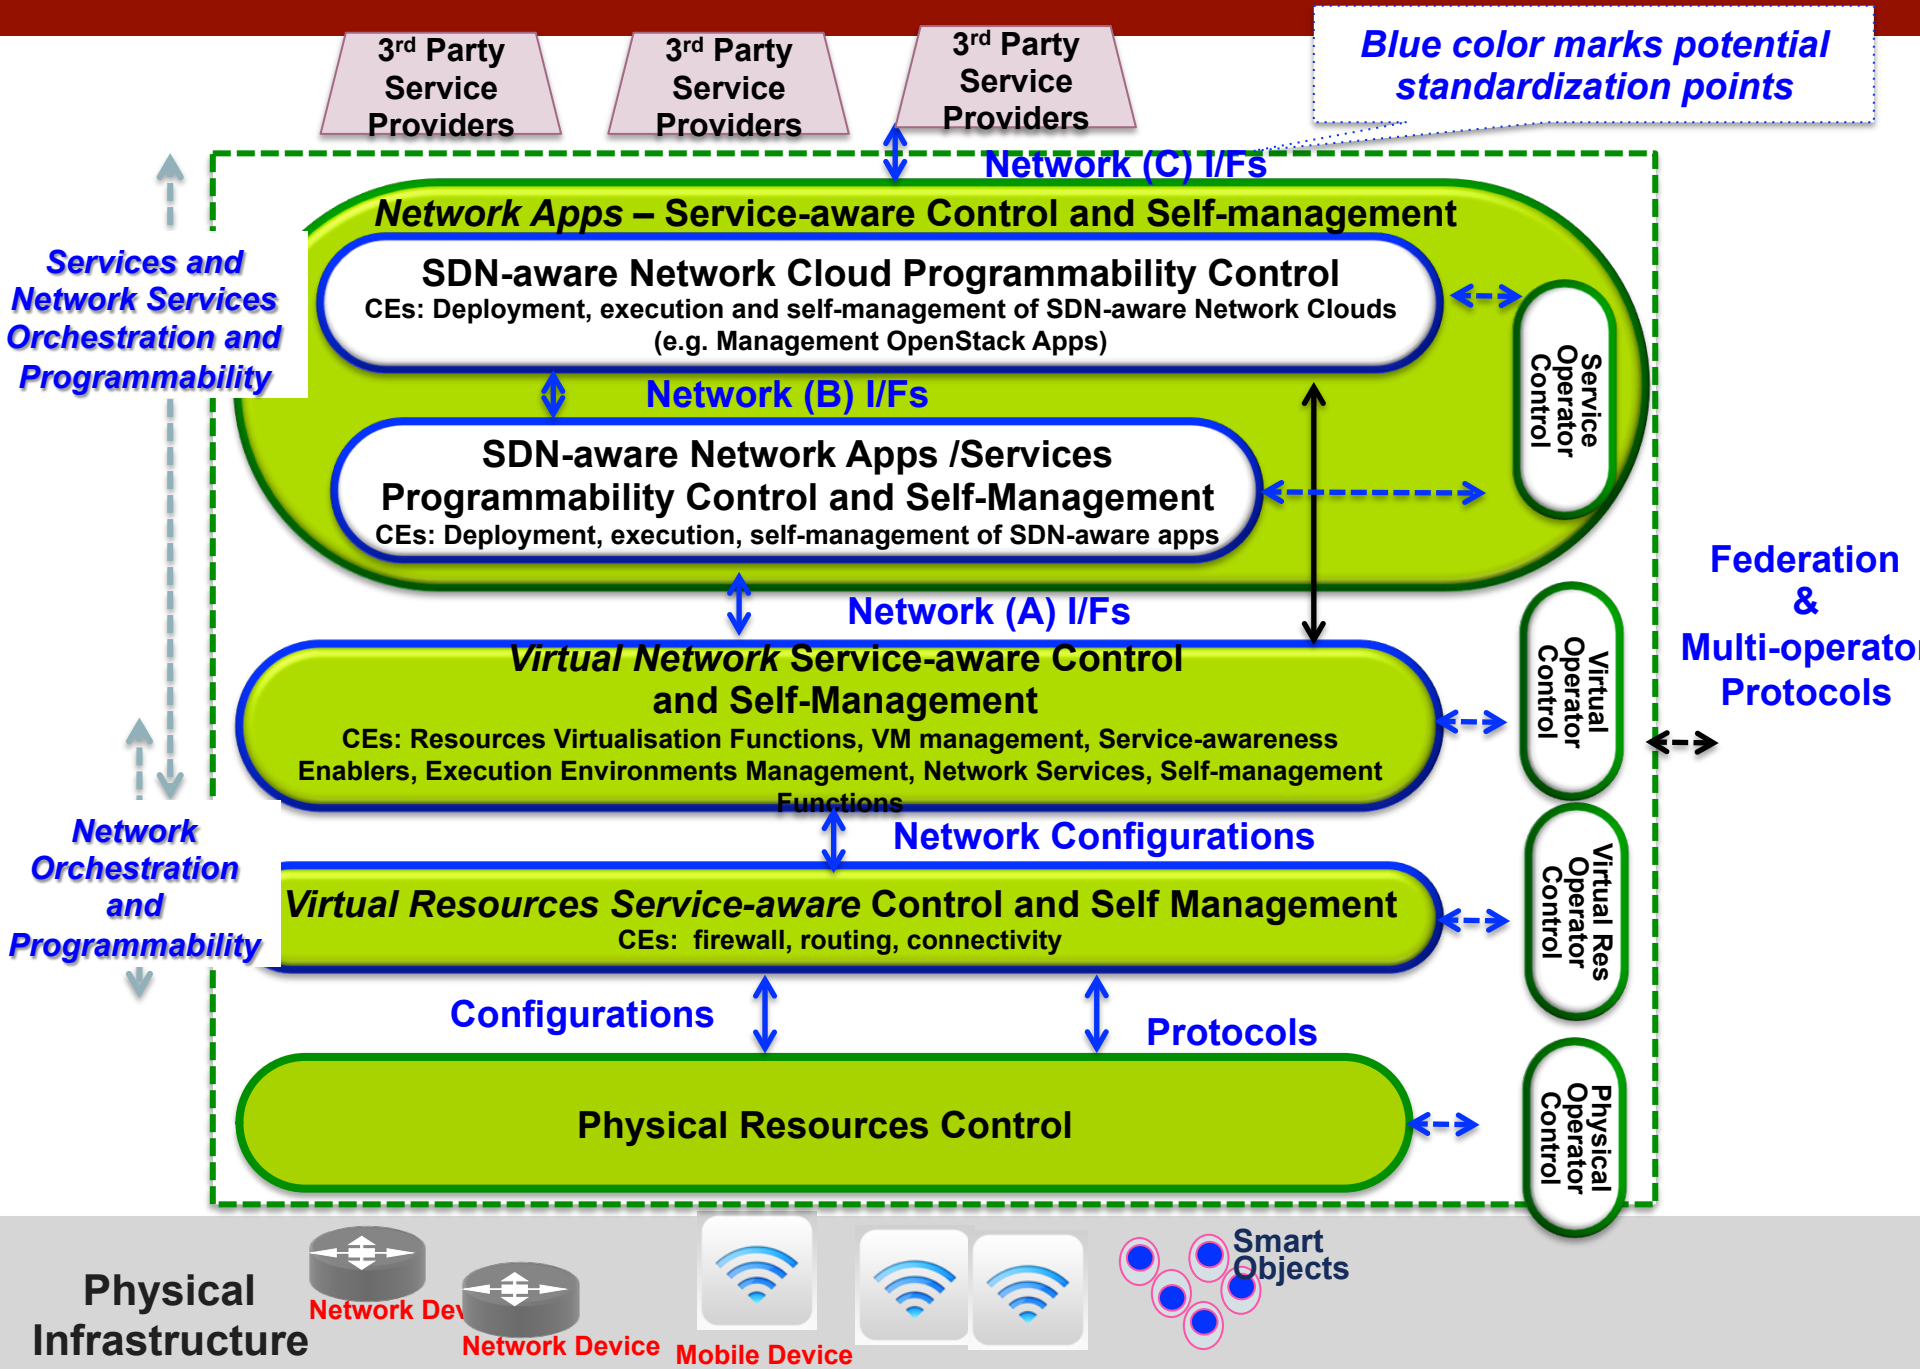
3rd Party Service Providers

3rd Party Service Providers

3rd Party Service Providers

Blue color marks potential standardization points

Network (C) I/Fs

Services and Network Services Orchestration and Programmability

Network Apps – Service-aware Control and Self-management

SDN-aware Network Cloud Programmability Control
CEs: Deployment, execution and self-management of SDN-aware Network Clouds (e.g. Management OpenStack Apps)

Network (B) I/Fs

SDN-aware Network Apps /Services Programmability Control and Self-Management
CEs: Deployment, execution, self-management of SDN-aware apps

Service Operator Control

Federation & Multi-operator Protocols

Network (A) I/Fs

Virtual Network Service-aware Control and Self-Management
CEs: Resources Virtualisation Functions, VM management, Service-awareness Enablers, Execution Environments Management, Network Services, Self-management Functions

Virtual Operator Control

Network Orchestration and Programmability

Network Configurations

Virtual Resources Service-aware Control and Self Management
CEs: firewall, routing, connectivity

Virtual Res Operator Control

Configurations

Protocols

Physical Resources Control

Physical Operator Control

Physical Infrastructure

Network Dev

Network Device

Mobile Device

Smart Objects